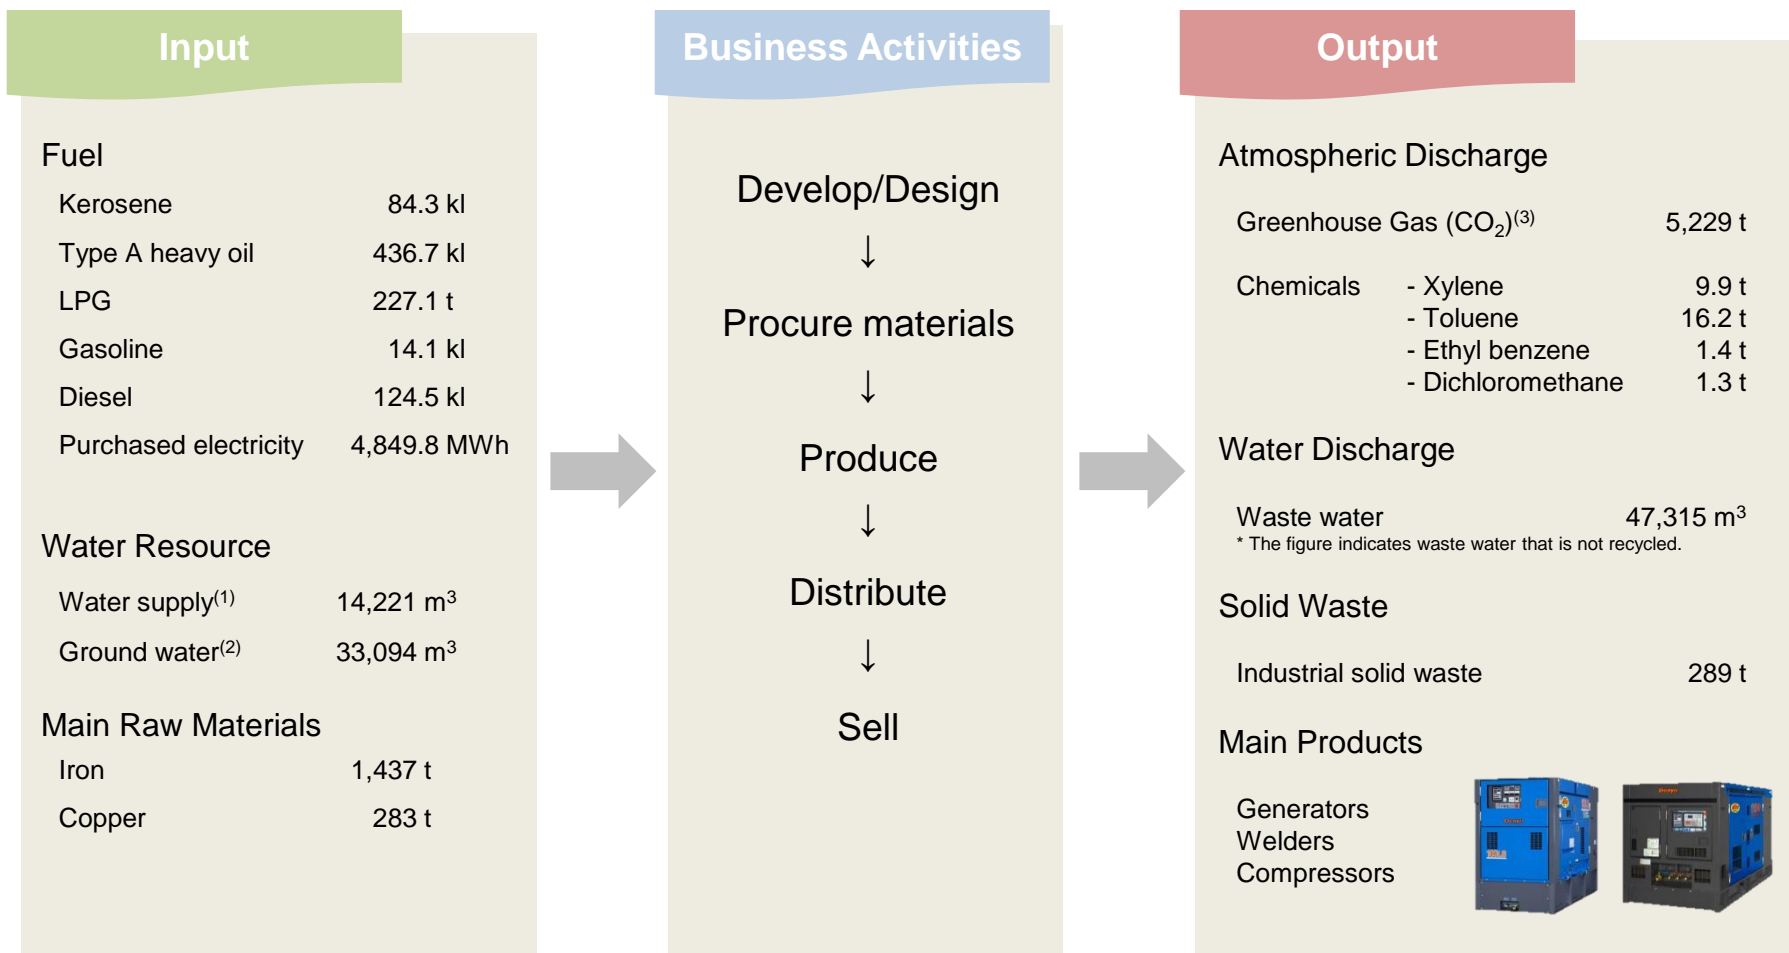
Input

Fuel

| | |
|---|---|
| Kerosene | 84.3 kl |
| Type A heavy oil | 436.7 kl |
| LPG | 227.1 t |
| Gasoline | 14.1 kl |
| Diesel | 124.5 kl |
| Purchased electricity | 4,849.8 MWh |

Water Resource

| | |
|---|---|
| Water supply$^{(1)}$ | 14,221 m$^3$ |
| Ground water$^{(2)}$ | 33,094 m$^3$ |

Main Raw Materials

| | |
|---|---|
| Iron | 1,437 t |
| Copper | 283 t |

Business Activities

Develop/Design
↓
Procure materials
↓
Produce
↓
Distribute
↓
Sell

Output

Atmospheric Discharge

Greenhouse Gas ($CO_2$)$^{(3)}$ 5,229 t

| | | |
|---|---|---|
| Chemicals | - Xylene | 9.9 t |
| | - Toluene | 16.2 t |
| | - Ethyl benzene | 1.4 t |
| | - Dichloromethane | 1.3 t |

Water Discharge

Waste water 47,315 m$^3$
* The figure indicates waste water that is not recycled.

Solid Waste

Industrial solid waste 289 t

Main Products

Generators
Welders
Compressors